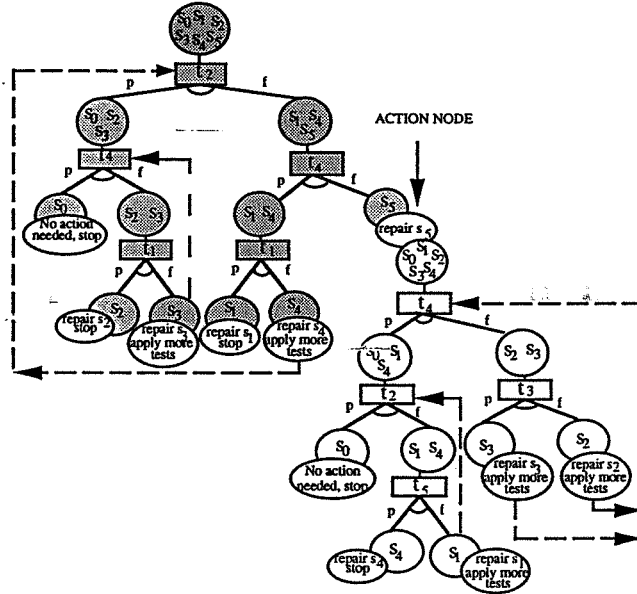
$S_0$ $S_1$ $S_2$ $S_3$ $S_4$ $S_5$

$t_2$

p

f

$S_0$ $S_2$ $S_3$

$S_1$ $S_4$ $S_5$

ACTION NODE

$t_4$

$t_4$

p

f

p

f

$S_0$

No action needed, stop

$S_2$ $S_3$

$S_1$ $S_4$

$S_5$

repair $s_5$

$t_1$

$t_1$

$S_0$ $S_1$ $S_2$ $S_3$ $S_4$

p

f

p

f

$S_2$

repair $s_2$ stop

$S_3$

repair $s_3$ apply more tests

$S_1$

repair $s_1$ stop

$S_4$

repair $s_4$ apply more tests

$t_4$

p

f

$S_0$ $S_1$ $S_4$

$S_2$ $S_3$

$t_2$

$t_3$

p

f

p

f

$S_0$

No action needed, stop

$S_1$ $S_4$

$S_3$

repair $s_3$ apply more tests

$S_2$

repair $s_2$ apply more tests

$t_5$

p

f

$S_4$

repair $s_4$ stop

$S_1$

repair $s_1$ apply more tests